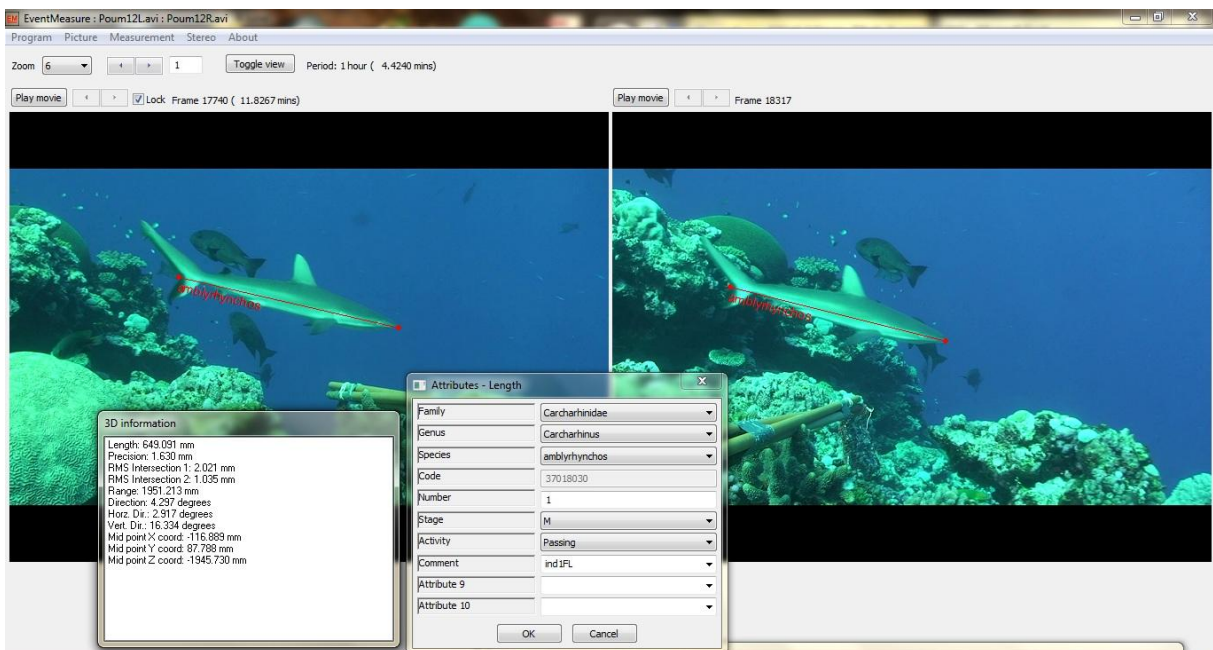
EventMeasure : Poum12L.avi : Poum12R.avi

Program Picture Measurement Stereo About

Zoom 6 1 Toggle view Period: 1 hour ( 4.4240 mins)

Play movie Lock Frame 17740 ( 11.8267 mins)

Play movie Frame 18317

amblyrhynchos

amblyrhynchos

3D information

Length: 649.091 mm
Precision: 1.630 mm
RMS Intersection 1: 2.021 mm
RMS Intersection 2: 1.035 mm
Range: 1951.213 mm
Direction: 4.297 degrees
Horz. Dir.: 2.917 degrees
Vert. Dir.: 16.334 degrees
Mid point X coord: -116.889 mm
Mid point Y coord: 87.788 mm
Mid point Z coord: -1945.730 mm

Attributes - Length

| Family | Carcharhinidae |
|---|---|
| Genus | Carcharhinus |
| Species | amblyrhynchos |
| Code | 37018030 |
| Number | 1 |
| Stage | M |
| Activity | Passing |
| Comment | ind1FL |
| Attribute 9 | |
| Attribute 10 | |

OK Cancel